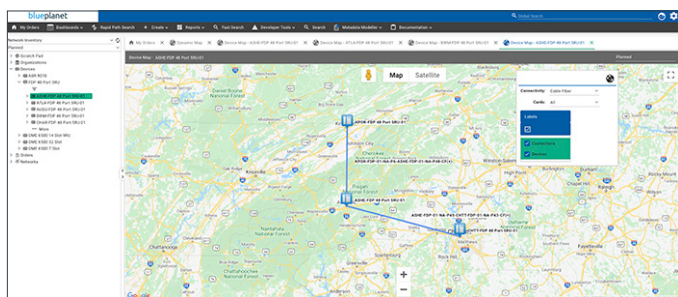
blueplanet

My Orders | Dashboards | Rapid Path Search | Create | Reports | Fast Search | Developer Tools | Search | Metadata Modeller | Documentation

Global Search

Network Inventory
Planned

Scratch Pad
Organizations
Devices
ASR R010
FDF 48 Port SRU
ASHE-FDP 48 Port SRU-01
ATLA-FDP 48 Port SRU-01
AUGU-FDP 48 Port SRU-01
BRMH-FDP 48 Port SRU-01
CHAR-FDP 48 Port SRU-01
More
OME 6500 14 Slot With
OME 6500 32 Slot
Orders
Networks

My Orders | Dynamic Map | Device Map - ASHE-FDP 48 Port SRU-01 | Device Map - ATLA-FDP 48 Port SRU-01 | Device Map - ASHE-FDP 48 Port SRU-01 | Device Map - BRMH-FDP 48 Port SRU-01 | Device Map - ASHE-FDP 48 Port SRU-01

Device Map - ASHE-FDP 48 Port SRU-01

Planned

Map | Satellite

Connectivity: Cable Fiber
Cards: All

Labels
Connections
Devices

KPHW-FDP 48 Port SRU-01
KPHW-FDP-01-NA-P4-ASHE-FDP-01-NA-P48-CF(1)
ASHE-FDP 48 Port SRU-01
ASHE-FDP-01-NA-P45-CHTT-FDP-01-NA-P43-CF(1)
CHTT-FDP 48 Port SRU-01

Google